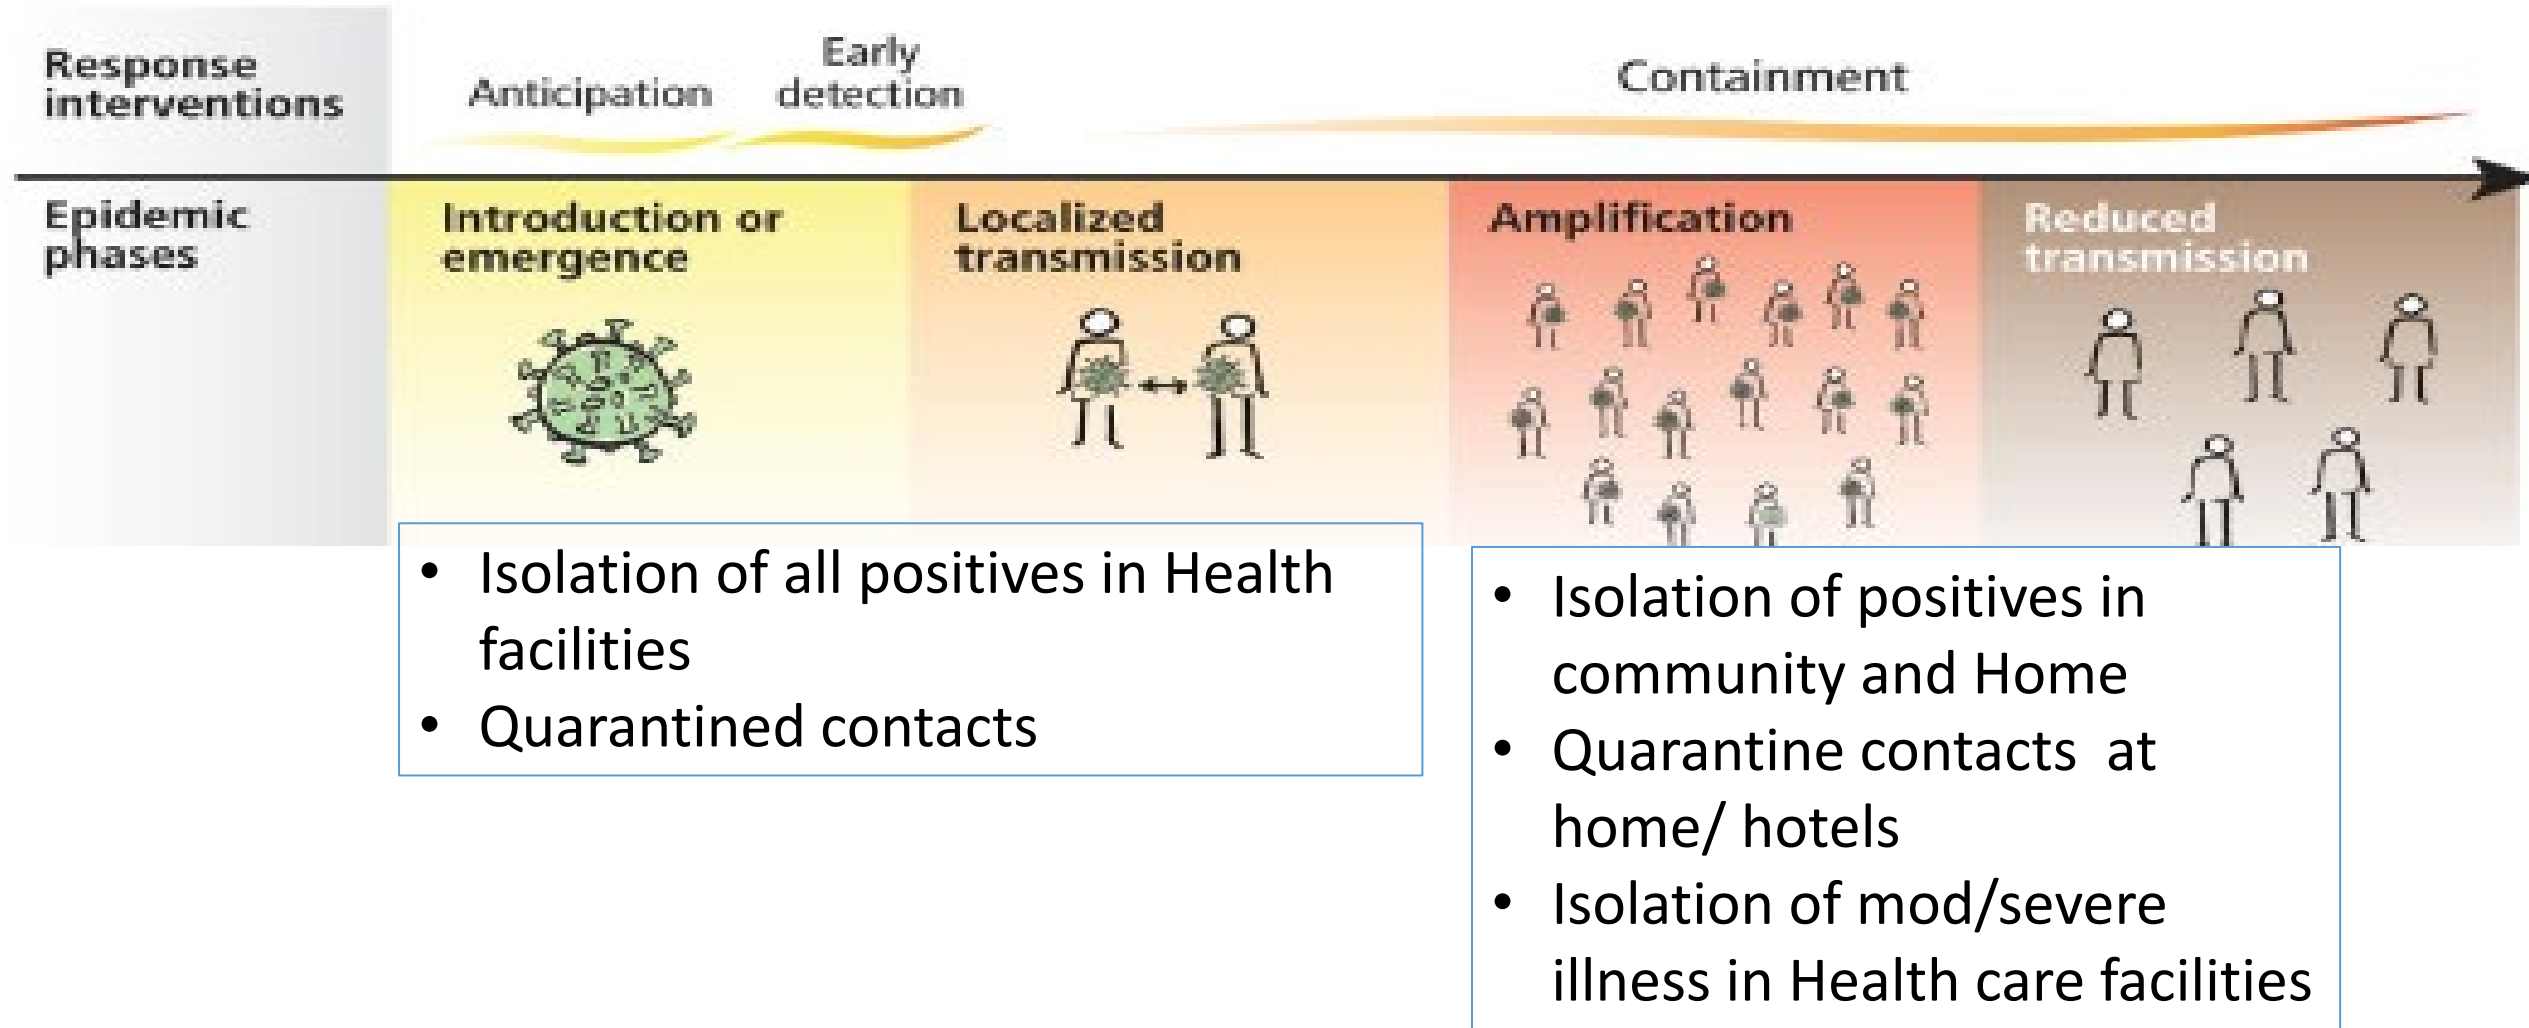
Response interventions

Anticipation

Early detection

Containment

Epidemic phases

Introduction or emergence

Localized transmission

Amplification

Reduced transmission

- Isolation of all positives in Health facilities
- Quarantined contacts

- Isolation of positives in community and Home
- Quarantine contacts at home/ hotels
- Isolation of mod/severe illness in Health care facilities